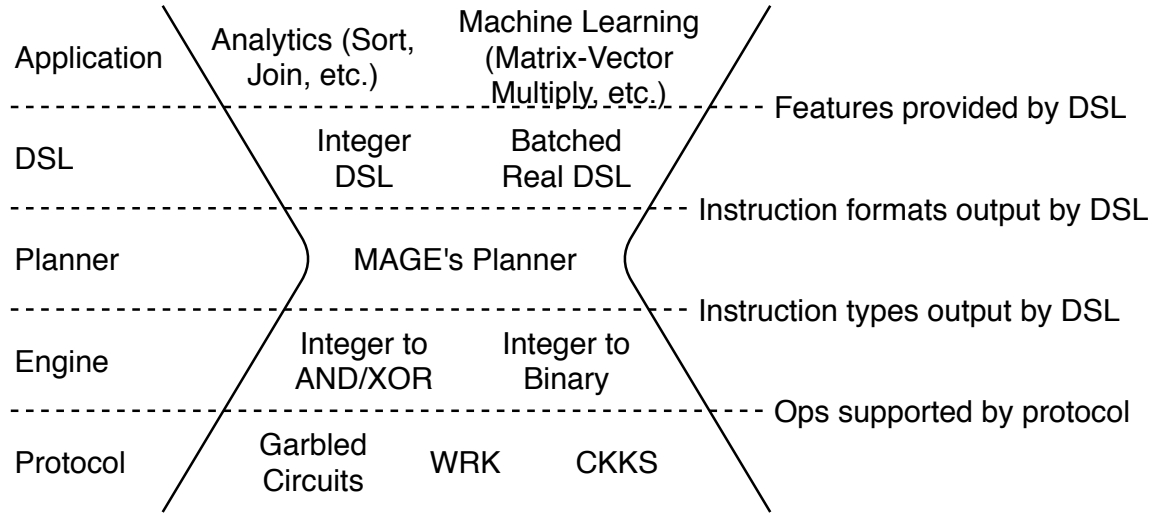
Application

Analytics (Sort, Join, etc.)

Machine Learning (Matrix-Vector Multiply, etc.)

Features provided by DSL

DSL

Integer DSL

Batched Real DSL

Instruction formats output by DSL

Planner

MAGE's Planner

Instruction types output by DSL

Engine

Integer to AND/XOR

Integer to Binary

Ops supported by protocol

Protocol

Garbled Circuits

WRK

CKKS